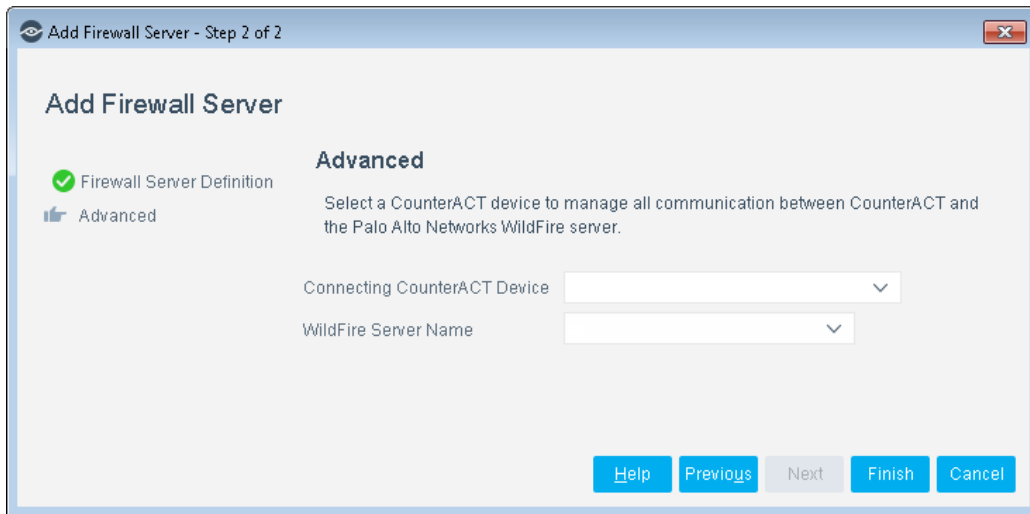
Add Firewall Server - Step 2 of 2

Add Firewall Server

Firewall Server Definition
Advanced

Advanced

Select a CounterACT device to manage all communication between CounterACT and the Palo Alto Networks WildFire server.

Connecting CounterACT Device

WildFire Server Name

Help Previous Next Finish Cancel